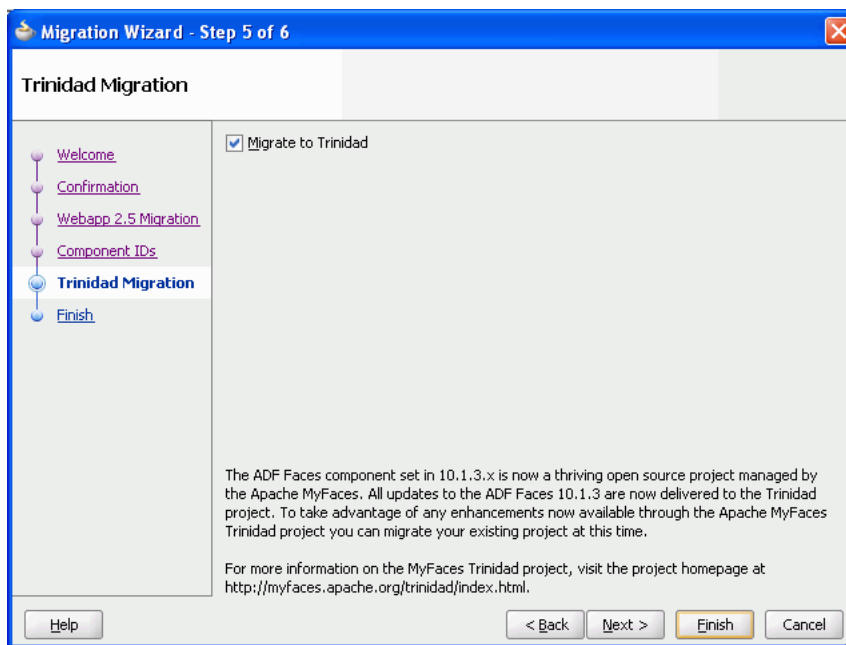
Migration Wizard - Step 5 of 6

Trinidad Migration

Welcome
Confirmation
Webapp 2.5 Migration
Component IDs
Trinidad Migration
Finish

Migrate to Trinidad

The ADF Faces component set in 10.1.3.x is now a thriving open source project managed by the Apache MyFaces. All updates to the ADF Faces 10.1.3 are now delivered to the Trinidad project. To take advantage of any enhancements now available through the Apache MyFaces Trinidad project you can migrate your existing project at this time.

For more information on the MyFaces Trinidad project, visit the project homepage at http://myfaces.apache.org/trinidad/index.html.

Help
< Back
Next >
Finish
Cancel